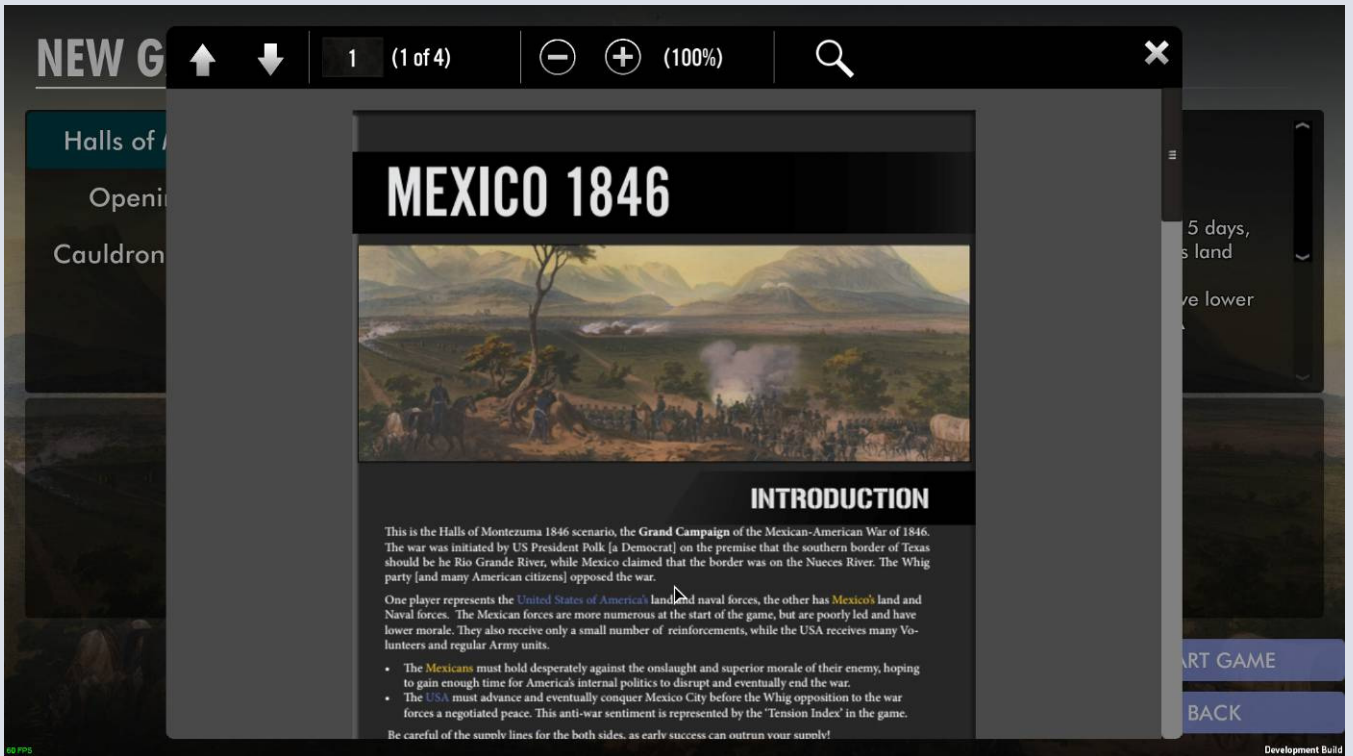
NEW G

Halls of

Openi

Cauldron

1 (1 of 4) (100%)

MEXICO 1846

INTRODUCTION

This is the Halls of Montezuma 1846 scenario, the **Grand Campaign** of the Mexican-American War of 1846. The war was initiated by US President Polk [a Democrat] on the premise that the southern border of Texas should be he Rio Grande River, while Mexico claimed that the border was on the Nueces River. The Whig party [and many American citizens] opposed the war.

One player represents the United States of America's land and naval forces, the other has Mexico's land and Naval forces. The Mexican forces are more numerous at the start of the game, but are poorly led and have lower morale. They also receive only a small number of reinforcements, while the USA receives many Volunteers and regular Army units.

- The Mexicans must hold desperately against the onslaught and superior morale of their enemy, hoping to gain enough time for America's internal politics to disrupt and eventually end the war.
- The USA must advance and eventually conquer Mexico City before the Whig opposition to the war forces a negotiated peace. This anti-war sentiment is represented by the 'Tension Index' in the game.

Be careful of the supply lines for the both sides, as early success can outrun your supply!

5 days,
s land

ve lower

ART GAME

BACK

60 FPS

Development Build